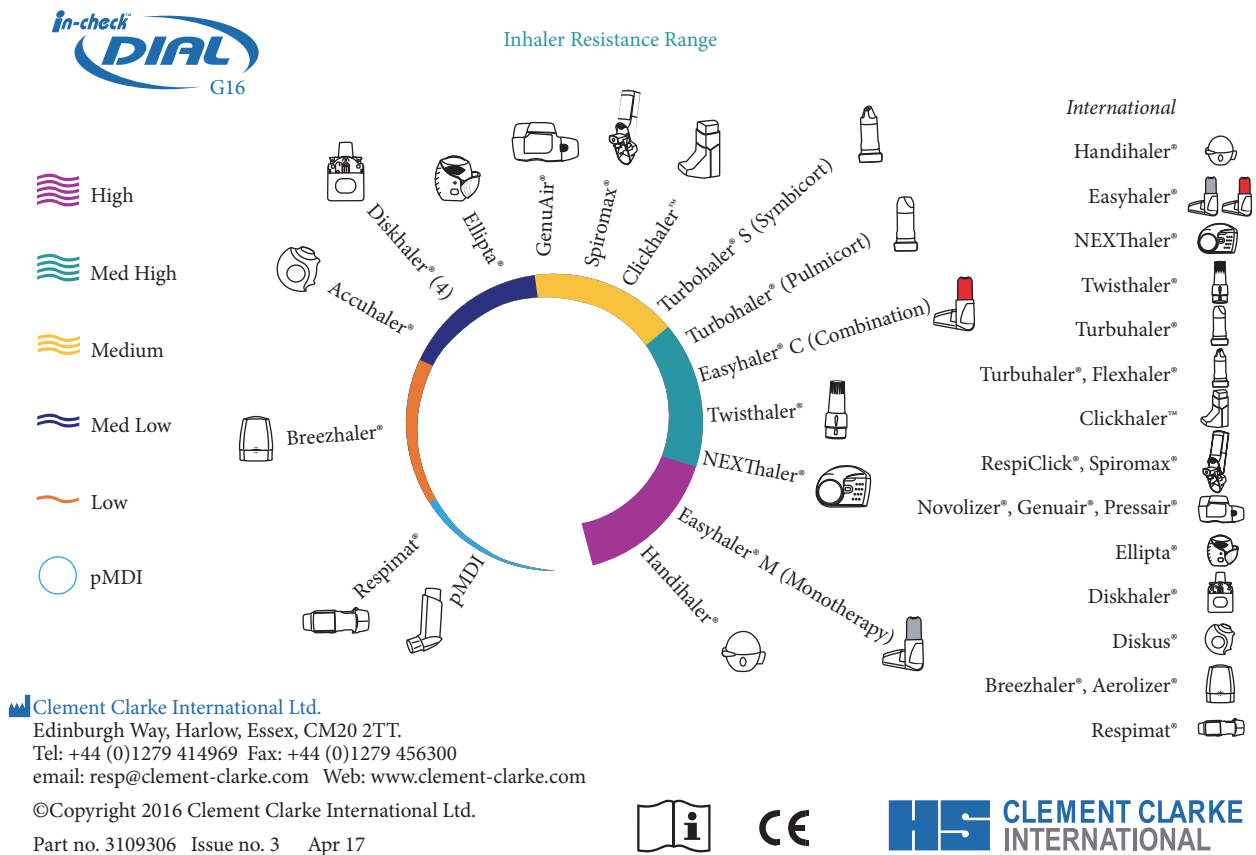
in-check™
DIAL
G16

Inhaler Resistance Range

High

Med High

Medium

Med Low

Low

pMDI

Diskhaler® (4)
Ellipta®
GenuAir®
Spiromax®
Clickhaler™
Turbohaler® S (Symbicort)
Turbohaler® (Pulmicort)
Easyhaler® C (Combination)
Twisthaler®
NEXThaler®
Easyhaler® M (Monotherapy)
Handihaler®
pMDI
Respimat®
Breezhaler®
Accuhaler®

International
Handihaler®
Easyhaler®
NEXThaler®
Twisthaler®
Turbuhaler®
Turbuhaler®, Flexhaler®
Clickhaler™
RespiClick®, Spiromax®
Novolizer®, Genuair®, Pressair®
Ellipta®
Diskhaler®
Diskus®
Breezhaler®, Aerolizer®
Respimat®

Clement Clarke International Ltd.
Edinburgh Way, Harlow, Essex, CM20 2TT.
Tel: +44 (0)1279 414969 Fax: +44 (0)1279 456300
email: resp@clement-clarke.com Web: www.clement-clarke.com

©Copyright 2016 Clement Clarke International Ltd.

Part no. 3109306 Issue no. 3 Apr 17

CE

HS CLEMENT CLARKE INTERNATIONAL